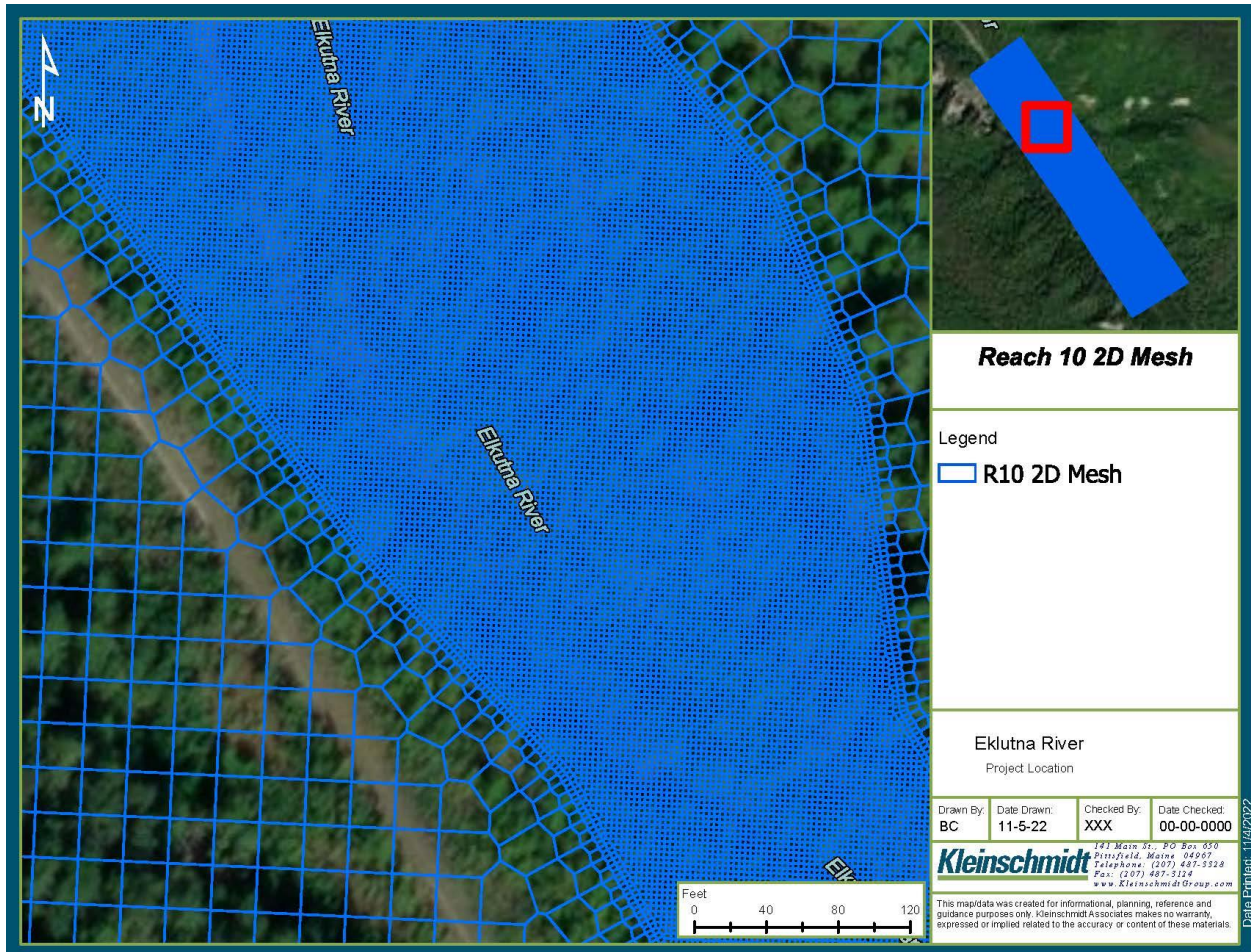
N

Elkutna River

Elkutna River

Elk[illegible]

Feet
0 40 80 120

Reach 10 2D Mesh

Legend
R10 2D Mesh

Eklutna River
Project Location

| Drawn By: | Date Drawn: | Checked By: | Date Checked: |
|---|---|---|---|
| BC | 11-5-22 | XXX | 00-00-0000 |

Kleinschmidt
141 Main St., PO Box 650
Pittsfield, Maine 04967
Telephone: (207) 487-3328
Fax: (207) 487-3124
www.KleinschmidtGroup.com

This map/data was created for informational, planning, reference and guidance purposes only. Kleinschmidt Associates makes no warranty, expressed or implied related to the accuracy or content of these materials.

Date Printed: 11/4/2022